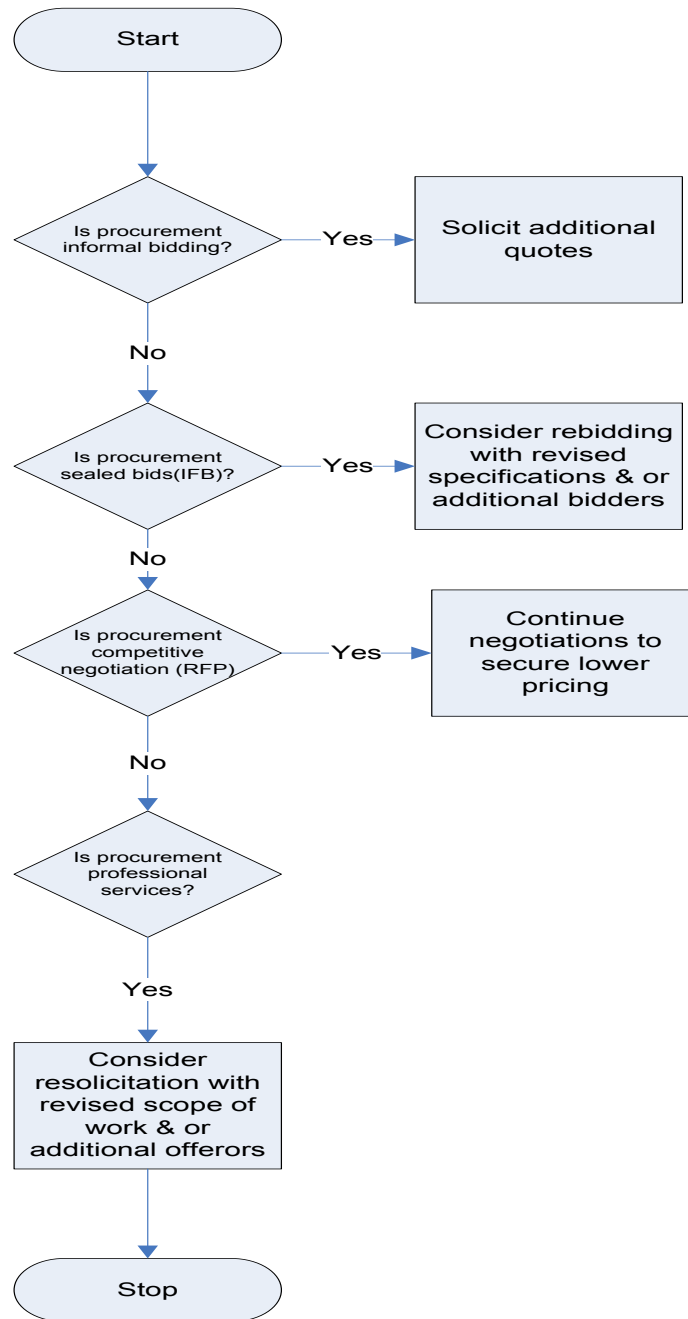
Start

Is procurement informal bidding?

Yes

Solicit additional quotes

No

Is procurement sealed bids(IFB)?

Yes

Consider rebidding with revised specifications & or additional bidders

No

Is procurement competitive negotiation (RFP)

Yes

Continue negotiations to secure lower pricing

No

Is procurement professional services?

Yes

Consider resolicitation with revised scope of work & or additional offerors

Stop